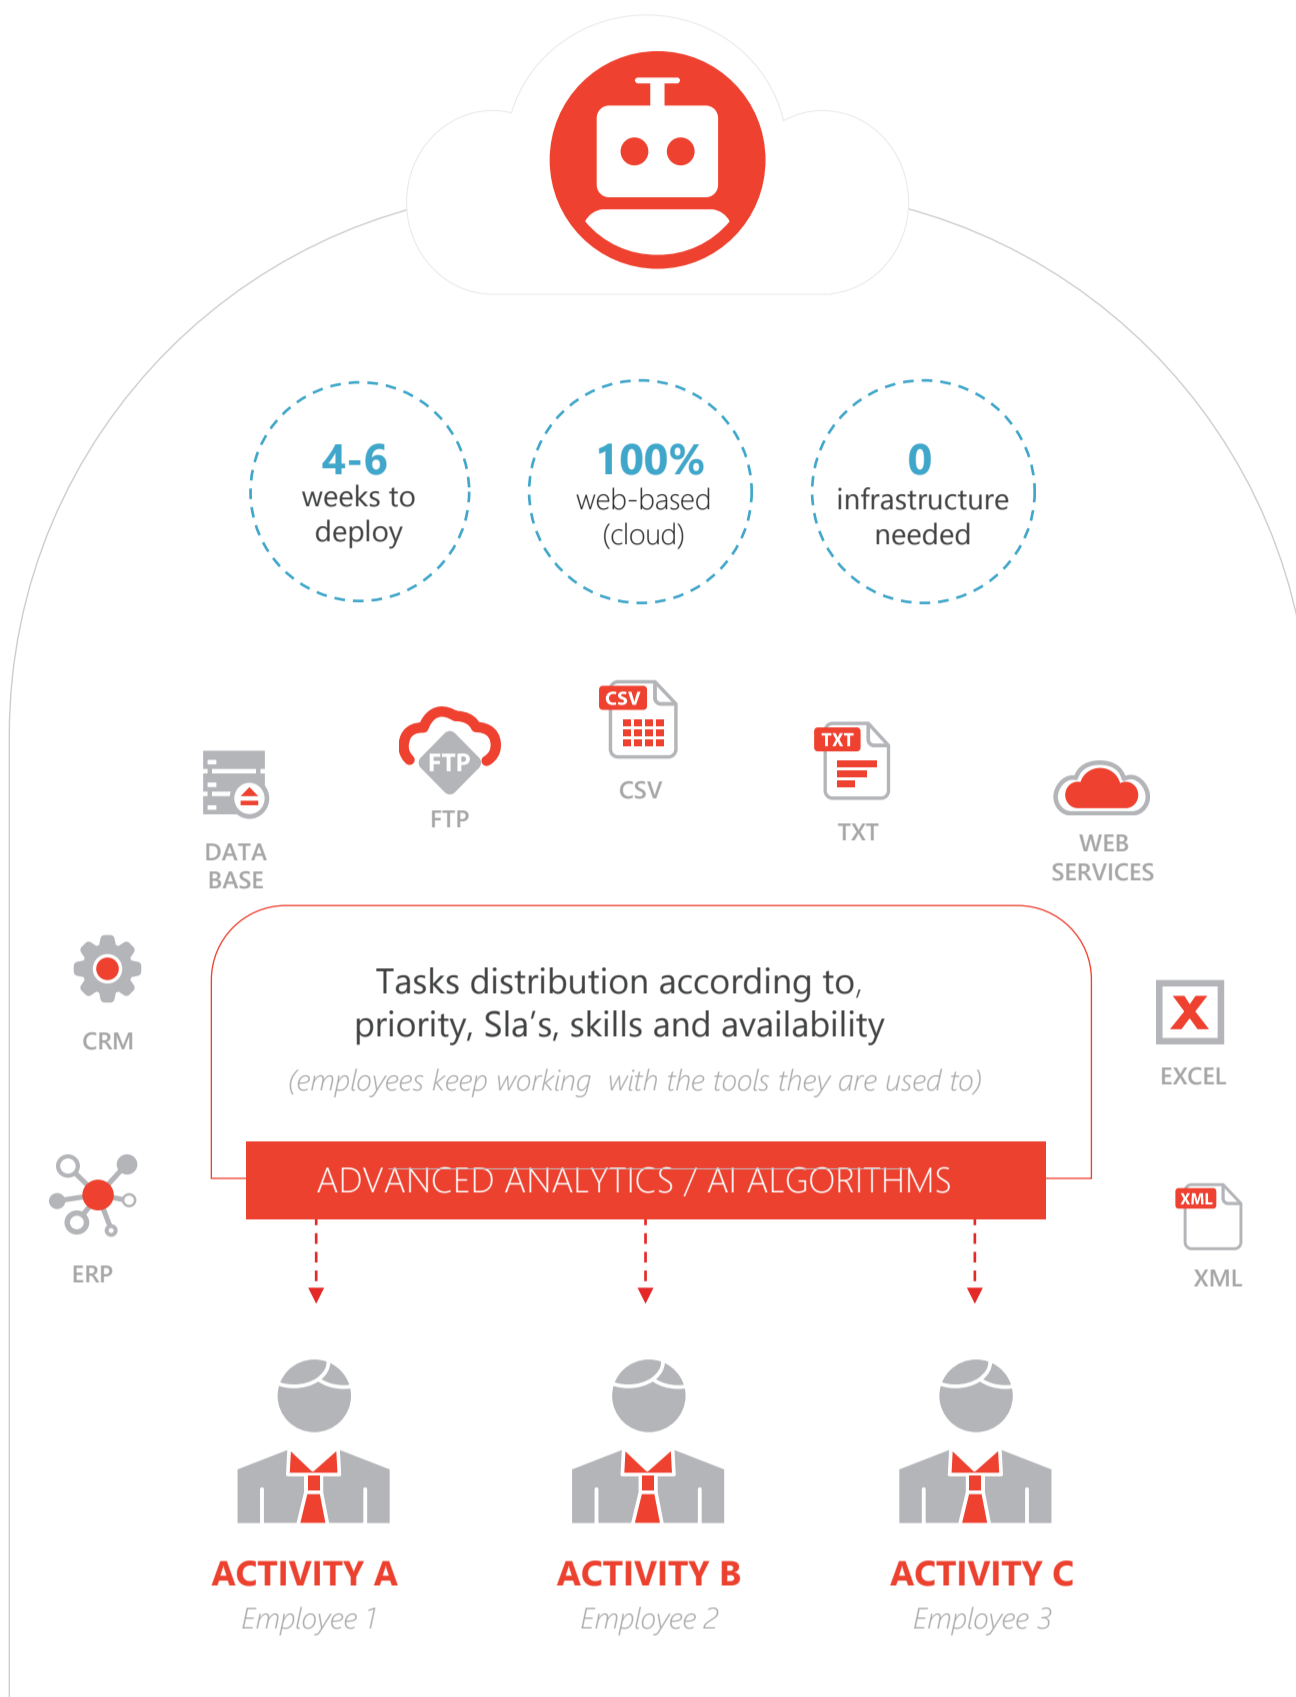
4-6
weeks to deploy

100%
web-based (cloud)

0
infrastructure needed

CSV
CSV

FTP
FTP

TXT
TXT

DATA BASE

WEB SERVICES

CRM

Tasks distribution according to, priority, Sla's, skills and availability

(employees keep working with the tools they are used to)

EXCEL

ADVANCED ANALYTICS / AI ALGORITHMS

ERP

XML
XML

ACTIVITY A
Employee 1

ACTIVITY B
Employee 2

ACTIVITY C
Employee 3